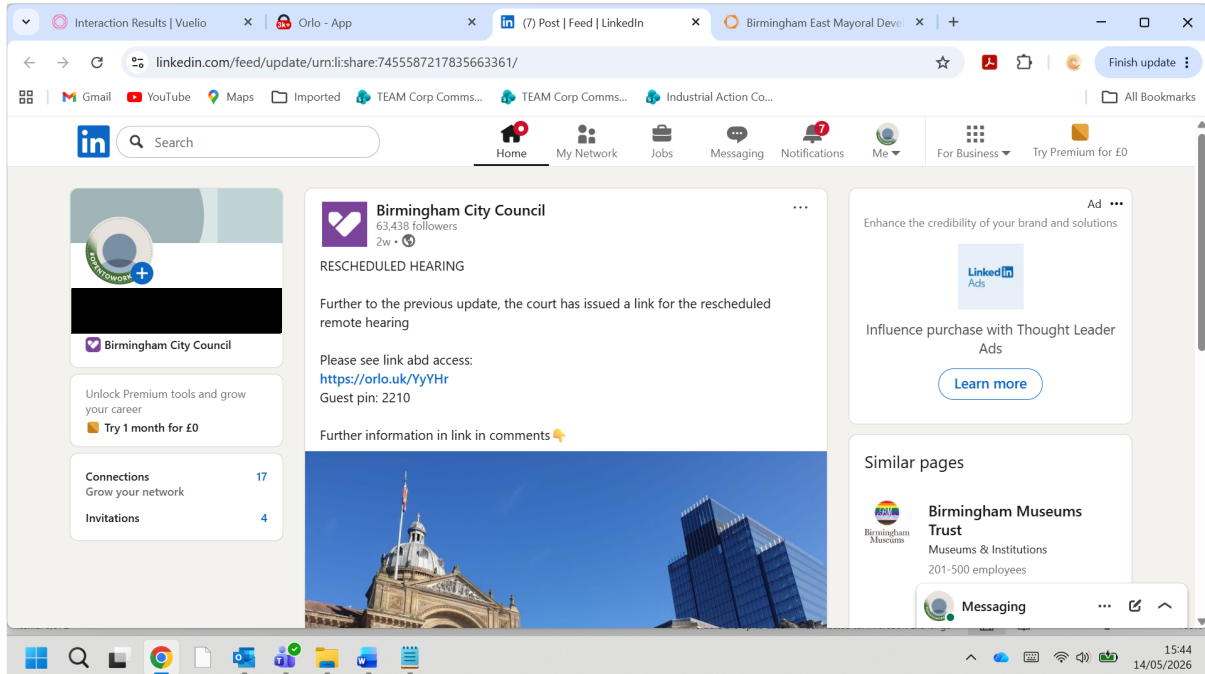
Interaction Results | Vuelio
Orlo - App
(7) Post | Feed | LinkedIn
Birmingham East Mayoral Deve

linkedin.com/feed/update/urn:li:share:7455587217835663361/

Finish update

Gmail
YouTube
Maps
Imported
TEAM Corp Comms...
TEAM Corp Comms...
Industrial Action Co...
All Bookmarks

in
Search
Home
My Network
Jobs
Messaging
7
Notifications
Me
For Business
Try Premium for £0

#OPENTOWORK

Birmingham City Council

Unlock Premium tools and grow your career
Try 1 month for £0

Connections 17
Grow your network
Invitations 4

Birmingham City Council
63,438 followers
2w •

RESCHEDULED HEARING

Further to the previous update, the court has issued a link for the rescheduled remote hearing

Please see link abd access:
https://orlo.uk/YyYHr
Guest pin: 2210

Further information in link in comments👇

Ad
Enhance the credibility of your brand and solutions
Linked in Ads
Influence purchase with Thought Leader Ads
Learn more

Similar pages

Birmingham Museums
Birmingham Museums Trust
Museums & Institutions
201-500 employees

Messaging

15:44
14/05/2026